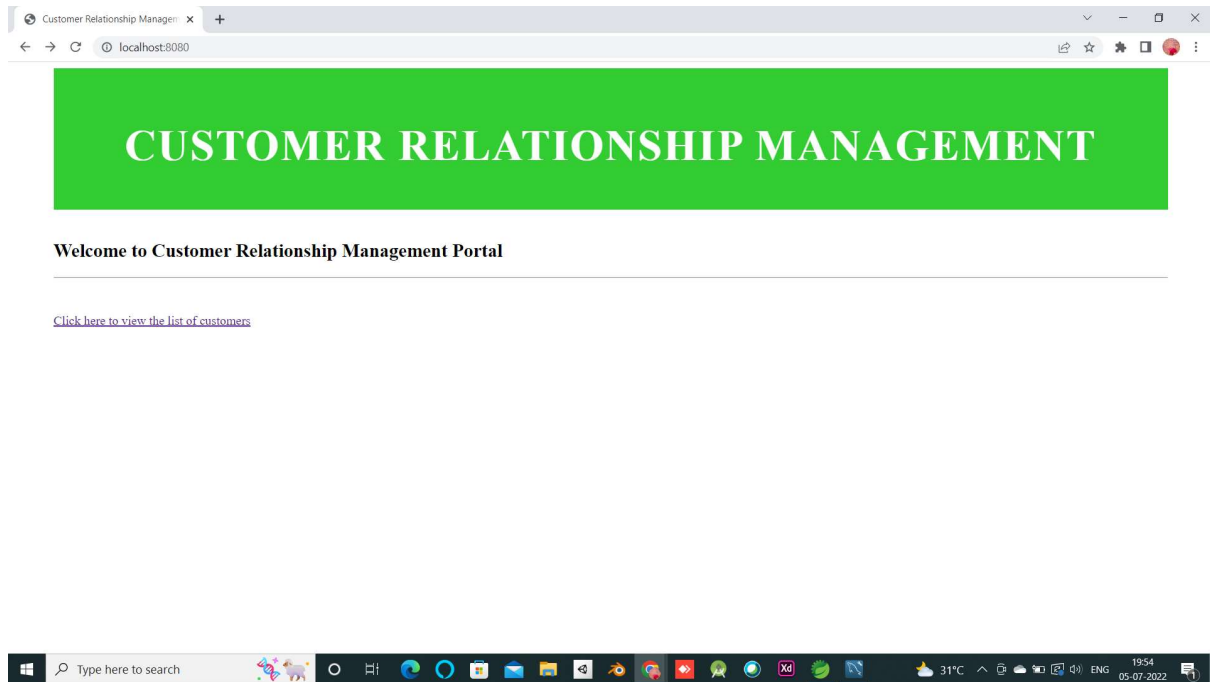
Customer Relationship Managem ×
+

localhost:8080

CUSTOMER RELATIONSHIP MANAGEMENT

Welcome to Customer Relationship Management Portal

Click here to view the list of customers

Type here to search

31°C ENG 19:54 05-07-2022